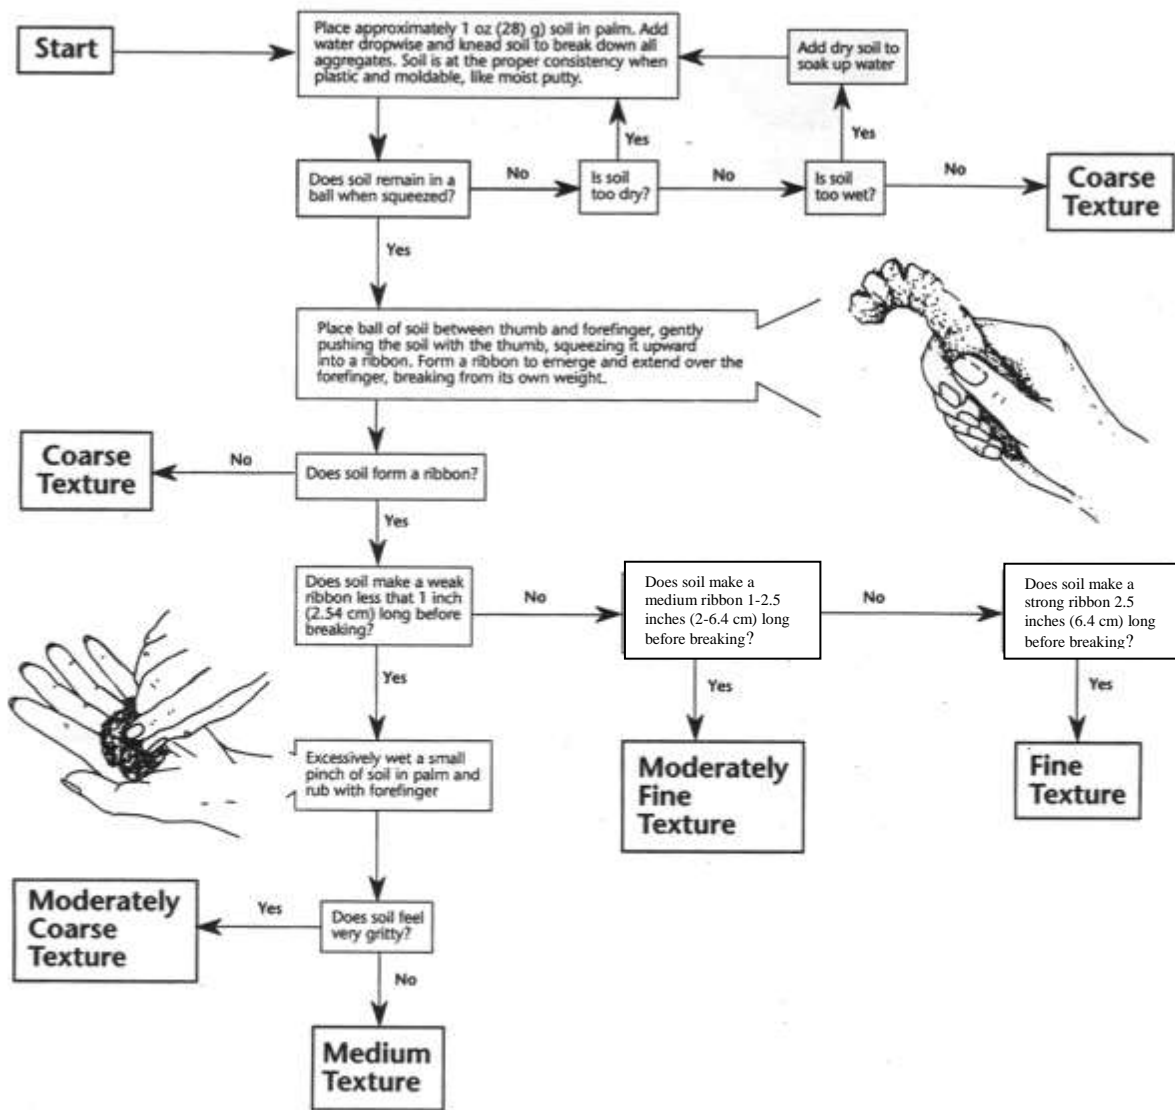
Start

Place approximately 1 oz (28) g) soil in palm. Add water dropwise and knead soil to break down all aggregates. Soil is at the proper consistency when plastic and moldable, like moist putty.

Add dry soil to soak up water

Yes

Yes

Does soil remain in a ball when squeezed?

No

Is soil too dry?

No

Is soil too wet?

No

Coarse Texture

Yes

Place ball of soil between thumb and forefinger, gently pushing the soil with the thumb, squeezing it upward into a ribbon. Form a ribbon to emerge and extend over the forefinger, breaking from its own weight.

Coarse Texture

No

Does soil form a ribbon?

Yes

Does soil make a weak ribbon less that 1 inch (2.54 cm) long before breaking?

No

Does soil make a medium ribbon 1-2.5 inches (2-6.4 cm) long before breaking?

No

Does soil make a strong ribbon 2.5 inches (6.4 cm) long before breaking?

Yes

Yes

Yes

Excessively wet a small pinch of soil in palm and rub with forefinger

Moderately Fine Texture

Fine Texture

Moderately Coarse Texture

Yes

Does soil feel very gritty?

No

Medium Texture